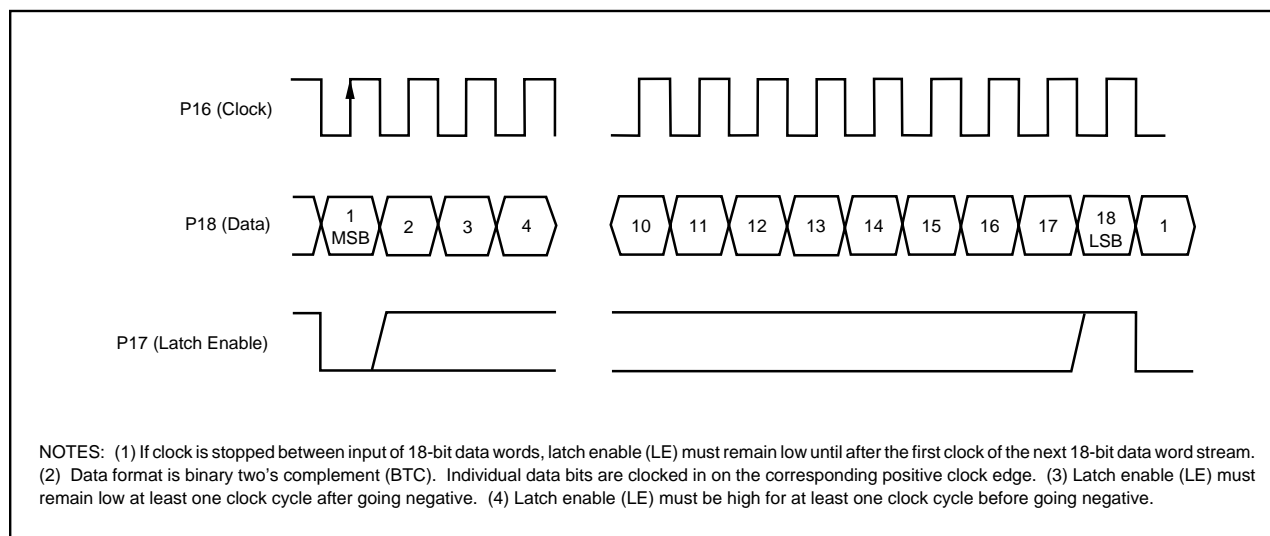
P16 (Clock)

P18 (Data)

1 MSB | 2 | 3 | 4 | 10 | 11 | 12 | 13 | 14 | 15 | 16 | 17 | 18 LSB | 1

P17 (Latch Enable)

NOTES: (1) If clock is stopped between input of 18-bit data words, latch enable (LE) must remain low until after the first clock of the next 18-bit data word stream. (2) Data format is binary two's complement (BTC). Individual data bits are clocked in on the corresponding positive clock edge. (3) Latch enable (LE) must remain low at least one clock cycle after going negative. (4) Latch enable (LE) must be high for at least one clock cycle before going negative.